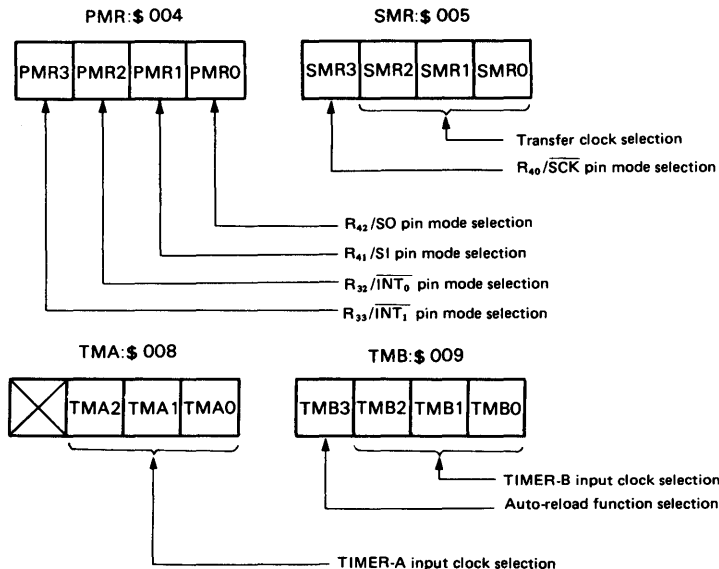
PMR:$ 004

| PMR3 | PMR2 | PMR1 | PMR0 |
|---|---|---|---|

SMR:$ 005

| SMR3 | SMR2 | SMR1 | SMR0 |
|---|---|---|---|

Transfer clock selection

$R_{40}/\overline{SCK}$ pin mode selection

$R_{42}$/SO pin mode selection

$R_{41}$/SI pin mode selection

$R_{32}/\overline{INT_0}$ pin mode selection

$R_{33}/\overline{INT_1}$ pin mode selection

TMA:$ 008

| | TMA2 | TMA1 | TMA0 |
|---|---|---|---|

TMB:$ 009

| TMB3 | TMB2 | TMB1 | TMB0 |
|---|---|---|---|

TIMER-B input clock selection

Auto-reload function selection

TIMER-A input clock selection